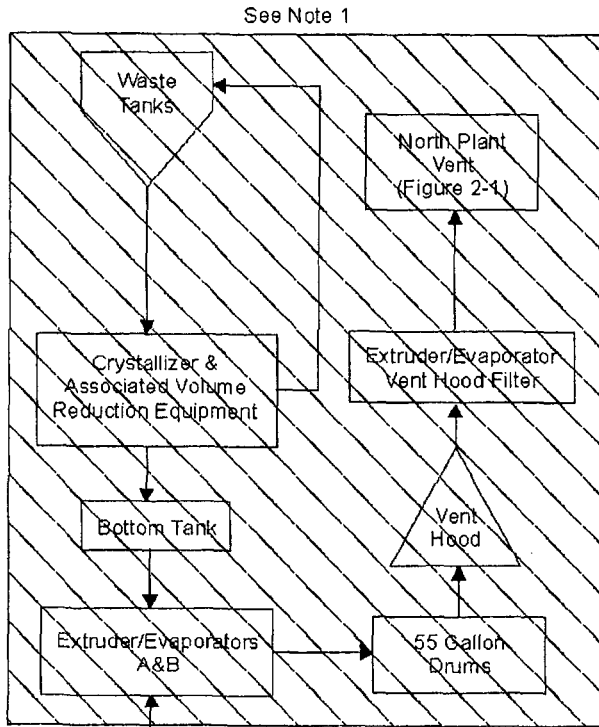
See Note 1

Waste Tanks

North Plant Vent (Figure 2-1)

Crystallizer & Associated Volume Reduction Equipment

Extruder/Evaporator Vent Hood Filter

Vent Hood

Bottom Tank

Extruder/Evaporators A&B

55 Gallon Drums